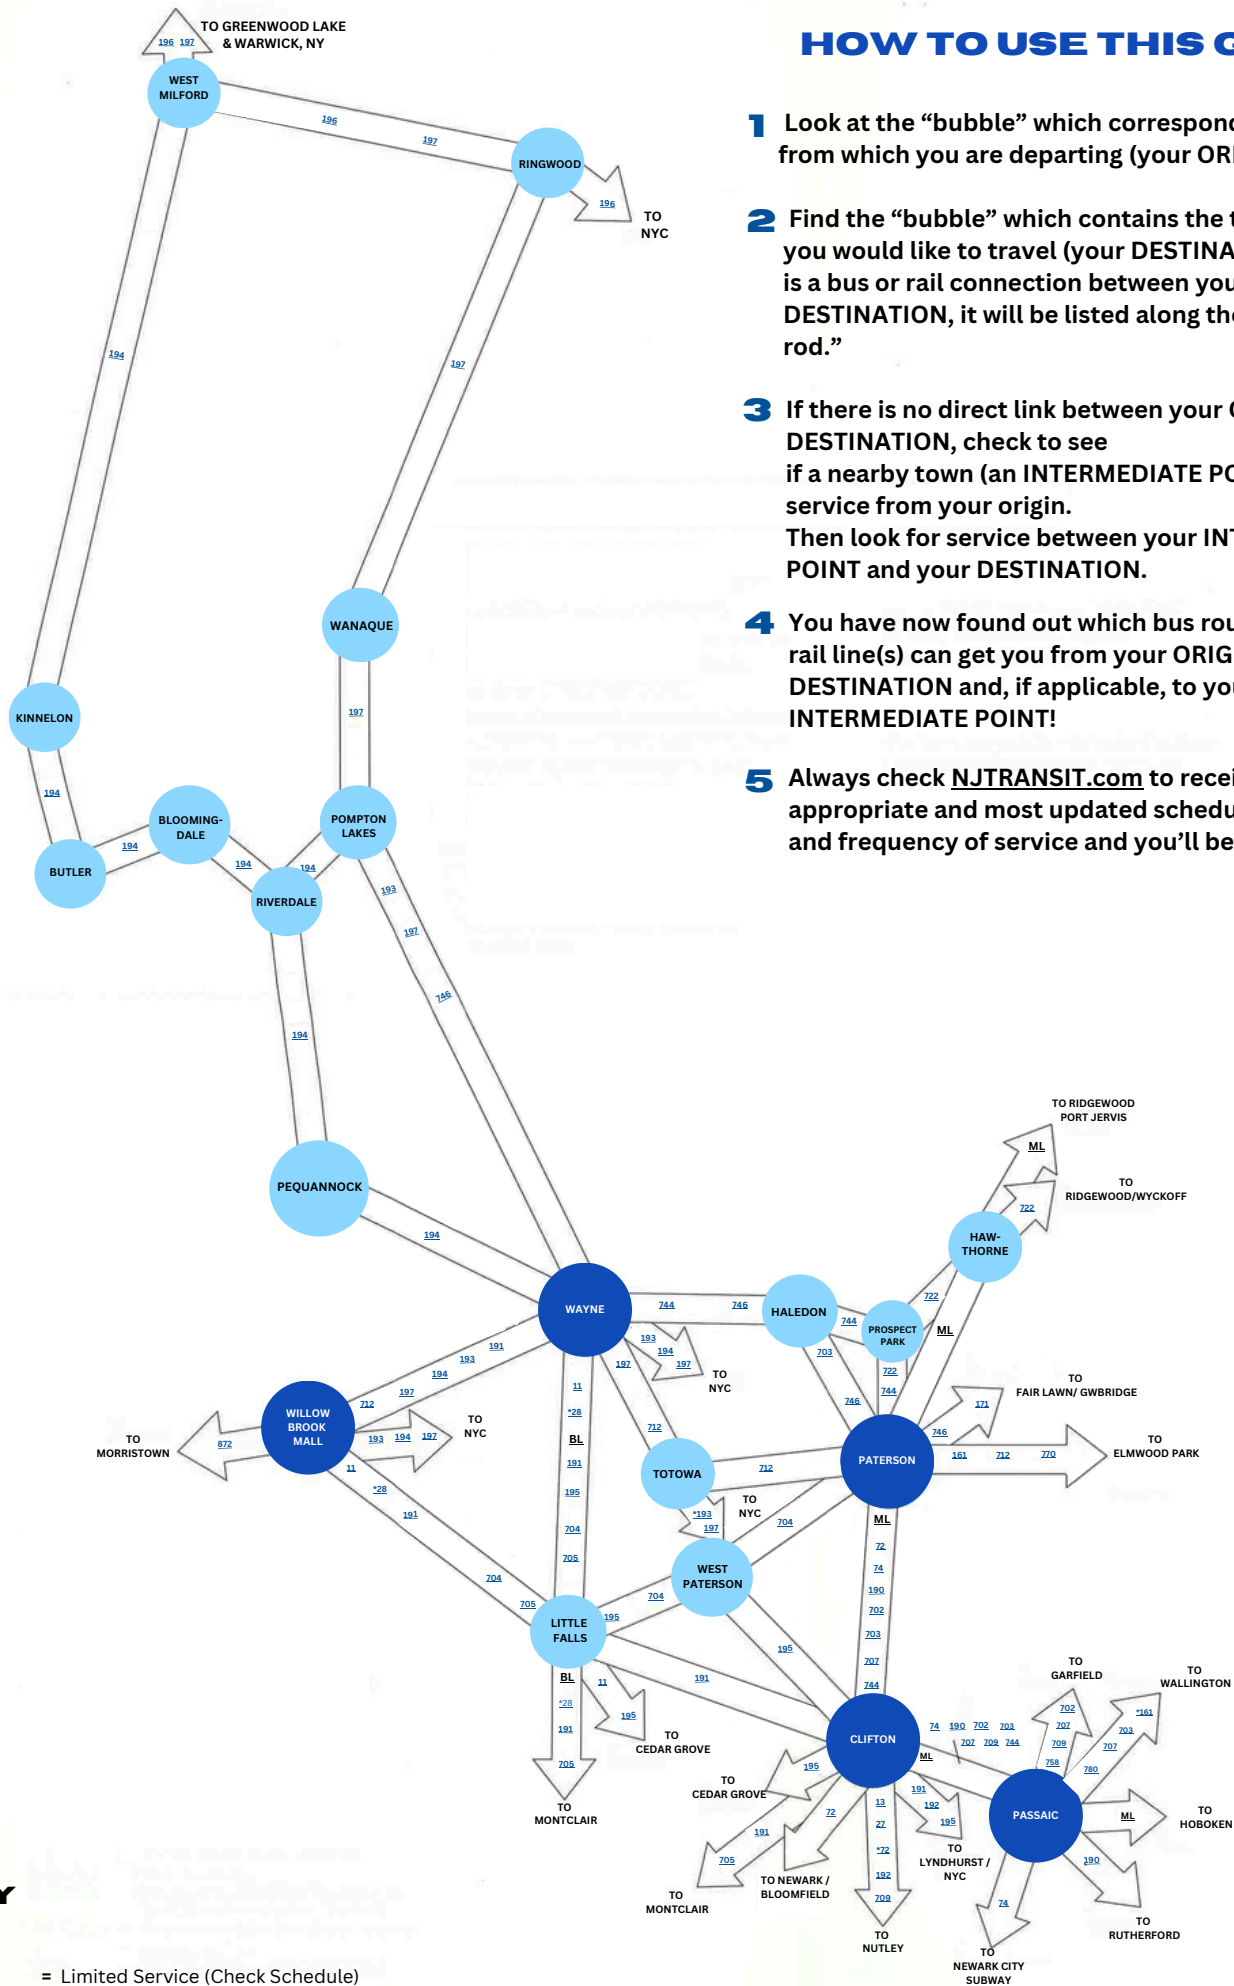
TO GREENWOOD LAKE & WARWICK, NY

196 197

WEST MILFORD

196

197

RINGWOOD

196

TO NYC

194

197

WANAQUE

197

KINNELON

194

BLOOMING-DALE

POMPTON LAKES

194

194

194

BUTLER

RIVERDALE

193

197

746

194

PEQUANNOCK

194

HOW TO USE THIS G

1 Look at the "bubble" which correspond from which you are departing (your ORI

2 Find the "bubble" which contains the t you would like to travel (your DESTINA is a bus or rail connection between you DESTINATION, it will be listed along the rod."

3 If there is no direct link between your DESTINATION, check to see if a nearby town (an INTERMEDIATE PO service from your origin. Then look for service between your INT POINT and your DESTINATION.

4 You have now found out which bus rou rail line(s) can get you from your ORIG DESTINATION and, if applicable, to you INTERMEDIATE POINT!

5 Always check NJTRANSIT.com to recei appropriate and most updated schedu and frequency of service and you'll be

TO RIDGEWOOD PORT JERVIS

ML

TO RIDGEWOOD/WYCKOFF

722

HAW-THORNE

722

WAYNE

744

746

HALEDON

744

PROSPECT PARK

ML

703

722

191

193

194

197

TO NYC

744

193

194

197

11

746

TO FAIR LAWN/ GWBRIDGE

171

712

*28

712

746

TO MORRISTOWN

872

WILLOW BROOK MALL

193 194 197

TO NYC

BL

191

TOTOWA

712

PATERSON

161 712 770

TO ELMWOOD PARK

11

*28

195

TO NYC

191

704

*193

197

704

ML

705

72

WEST PATERSON

74

704

704

190

705

LITTLE FALLS

195

702

195

703

191

707

BL

11

744

*28

195

TO CEDAR GROVE

TO GARFIELD

TO WALLINGTON

191

CLIFTON

74 190 702 703

702

*161

707 709 744

707

703

705

ML

709

707

758

780

TO MONTCLAIR

195

TO CEDAR GROVE

191

PASSAIC

ML

TO HOBOKEN

72

192

13

195

191

27

705

*72

TO LYNDHURST / NYC

190

TO NEWARK / BLOOMFIELD

192

TO MONTCLAIR

709

74

TO RUTHERFORD

TO NUTLEY

TO NEWARK CITY SUBWAY

Y

= Limited Service (Check Schedule)